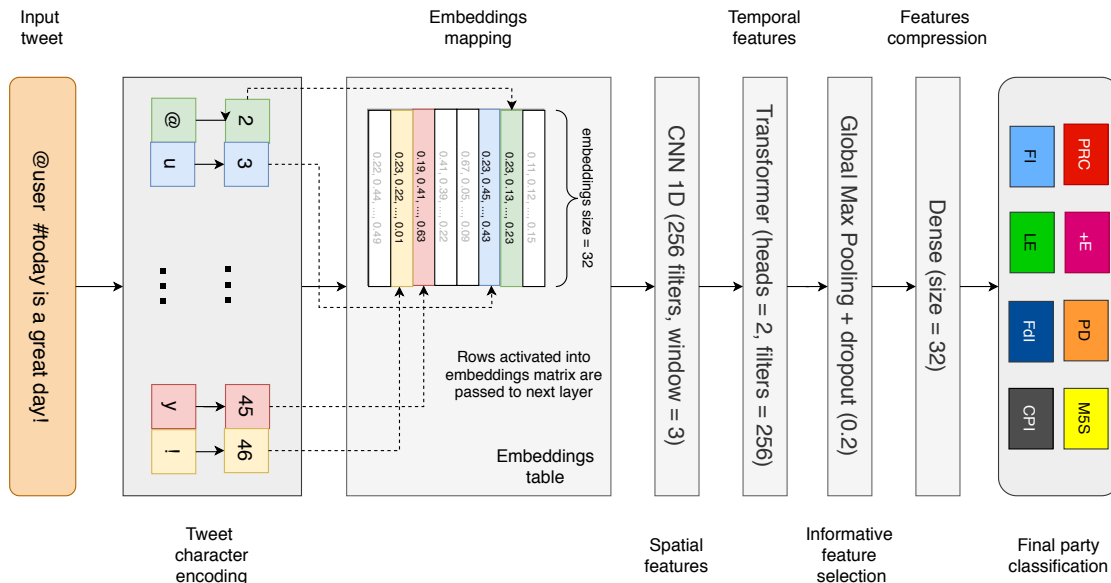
Input tweet

Embeddings mapping

Temporal features

Features compression

@user #today is a great day!

@

2

u

3

y

45

!

46

0.22, 0.44, ..., 0.49

0.23, 0.22, ..., 0.01

0.19, 0.41, ..., 0.63

0.41, 0.39, ..., 0.22

0.67, 0.05, ..., 0.09

0.23, 0.45, ..., 0.43

0.23, 0.13, ..., 0.23

0.11, 0.12, ..., 0.15

embeddings size = 32

Rows activated into embeddings matrix are passed to next layer

Embeddings table

CNN 1D (256 filters, window = 3)

Transformer (heads = 2, filters = 256)

Global Max Pooling + dropout (0.2)

Dense (size = 32)

FI

PRC

LE

+E

FdI

PD

CPI

M5S

Tweet character encoding

Spatial features

Informative feature selection

Final party classification